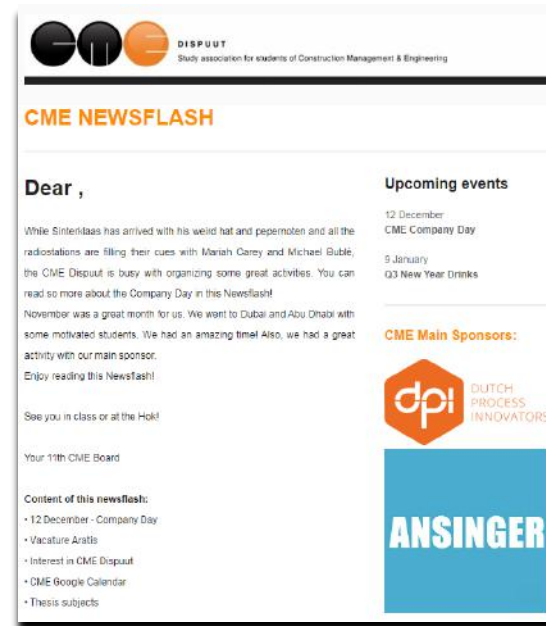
CME

DISPUUT
Study association for students of Construction Management & Engineering

CME NEWSFLASH

Dear ,

While Sinterklaas has arrived with his weird hat and pepernoten and all the radiostations are filling their cues with Mariah Carey and Michael Buble, the CME Dispuut is busy with organizing some great activties. You can read so more about the Company Day in this Newsflash!
November was a great month for us. We went to Dubai and Abu Dhabi with some motivated students. We had an amazing time! Also, we had a great activity with our main sponsor.
Enjoy reading this Newsflash!

See you in class or at the Hok!

Your 11th CME Board

Content of this newsflash:
• 12 December - Company Day
• Vacature Aratis
• Interest in CME Dispuut
• CME Google Calendar
• Thesis subjects

Upcoming events

12 December
CME Company Day

9 January
Q3 New Year Drinks

CME Main Sponsors:

dpi
DUTCH
PROCESS
INNOVATORS

ANSINGER